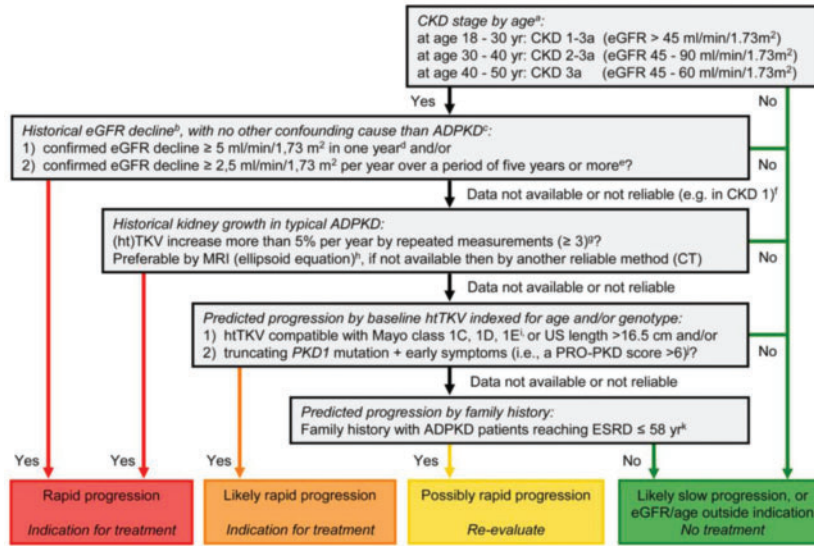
*CKD stage by age*$^a$:
at age 18 - 30 yr: CKD 1-3a (eGFR > 45 ml/min/1.73m$^2$)
at age 30 - 40 yr: CKD 2-3a (eGFR 45 - 90 ml/min/1.73m$^2$)
at age 40 - 50 yr: CKD 3a (eGFR 45 - 60 ml/min/1.73m$^2$)

Yes

No

*Historical eGFR decline*$^b$, *with no other confounding cause than ADPKD*$^c$:
1) confirmed eGFR decline ≥ 5 ml/min/1,73 m$^2$ in one year$^d$ and/or
2) confirmed eGFR decline ≥ 2,5 ml/min/1,73 m$^2$ per year over a period of five years or more$^e$?

No

Data not available or not reliable (e.g. in CKD 1)$^f$

*Historical kidney growth in typical ADPKD:*
(ht)TKV increase more than 5% per year by repeated measurements (≥ 3)$^g$?
Preferable by MRI (ellipsoid equation)$^h$, if not available then by another reliable method (CT)

No

Data not available or not reliable

*Predicted progression by baseline htTKV indexed for age and/or genotype:*
1) htTKV compatible with Mayo class 1C, 1D, 1E$^i$ or US length >16.5 cm and/or
2) truncating *PKD1* mutation + early symptoms (i.e., a PRO-PKD score >6)$^j$?

No

Data not available or not reliable

*Predicted progression by family history:*
Family history with ADPKD patients reaching ESRD ≤ 58 yr$^k$

Yes

Yes

Yes

Yes

No

Rapid progression
*Indication for treatment*

Likely rapid progression
*Indication for treatment*

Possibly rapid progression
*Re-evaluate*

Likely slow progression, or eGFR/age outside indication
*No treatment*